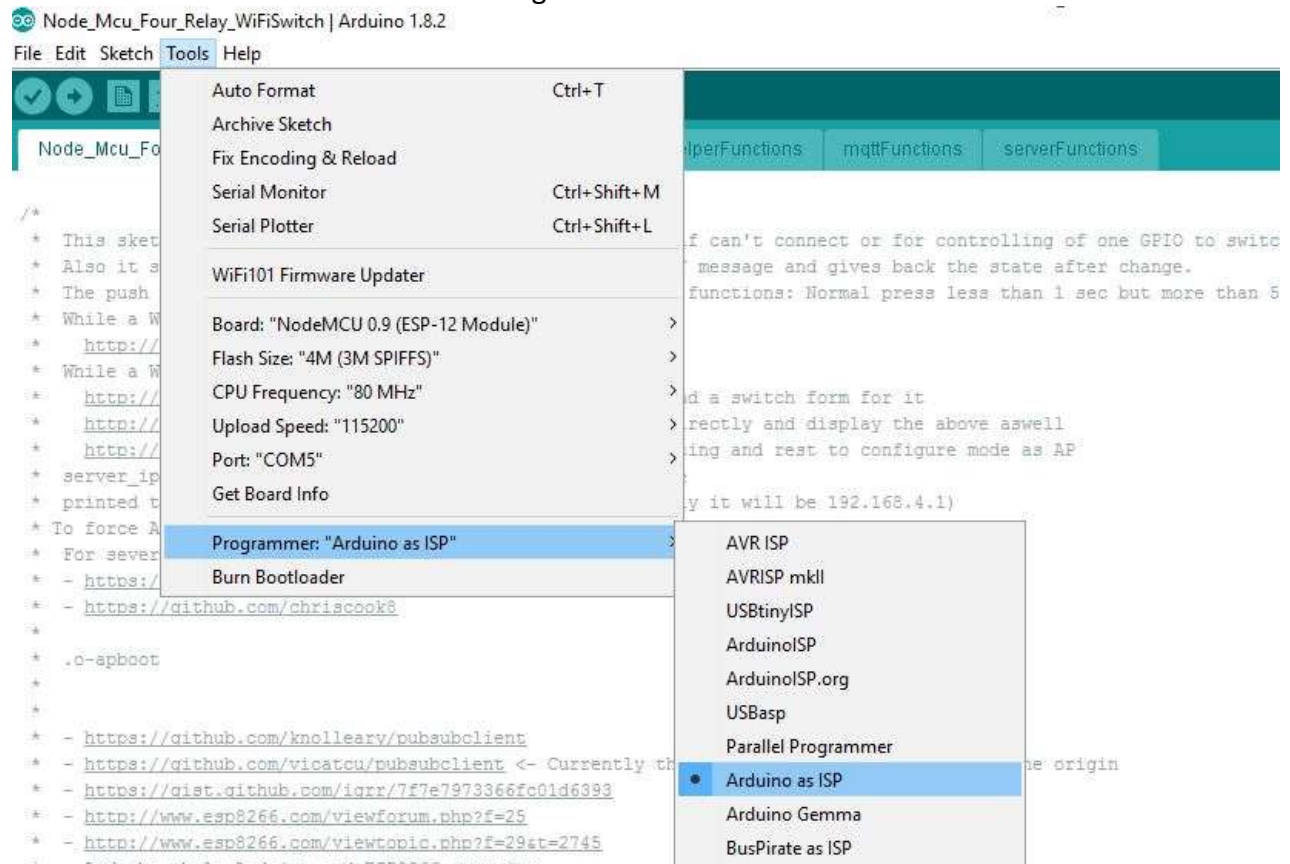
Node_Mcu_Four_Relay_WiFiSwitch | Arduino 1.8.2

File Edit Sketch Tools Help

Auto Format Ctrl+T
Archive Sketch
Fix Encoding & Reload
Serial Monitor Ctrl+Shift+M
Serial Plotter Ctrl+Shift+L
WiFi101 Firmware Updater
Board: "NodeMCU 0.9 (ESP-12 Module)"
Flash Size: "4M (3M SPIFFS)"
CPU Frequency: "80 MHz"
Upload Speed: "115200"
Port: "COM5"
Get Board Info
Programmer: "Arduino as ISP"
Burn Bootloader

AVR ISP
AVRISP mkII
USBtinyISP
ArduinoISP
ArduinoISP.org
USBasp
Parallel Programmer
Arduino as ISP
Arduino Gemma
BusPirate as ISP

Node_Mcu_Fo
lperFunctions mqttFunctions serverFunctions

/*
* This sket f can't connect or for controlling of one GPIO to switc
* Also it s message and gives back the state after change.
* The push functions: Normal press less than 1 sec but more than 5
* While a W
* http://
* While a W
* http:// d a switch form for it
* http:// rectly and display the above aswell
* http:// ing and rest to configure mode as AP
* server_ip
* printed t y it will be 192.168.4.1)
* To force A
* For sever
* - https:/
* - https://github.com/chriscook8
*
* .o-apboot
*
*
* - https://github.com/knolleary/pubsubclient
* - https://github.com/vicatcu/pubsubclient <- Currently th he origin
* - https://gist.github.com/igrr/7f7e7973366fc01d6393
* - http://www.esp8266.com/viewforum.php?f=25
* - http://www.esp8266.com/viewtopic.php?f=29&t=2745